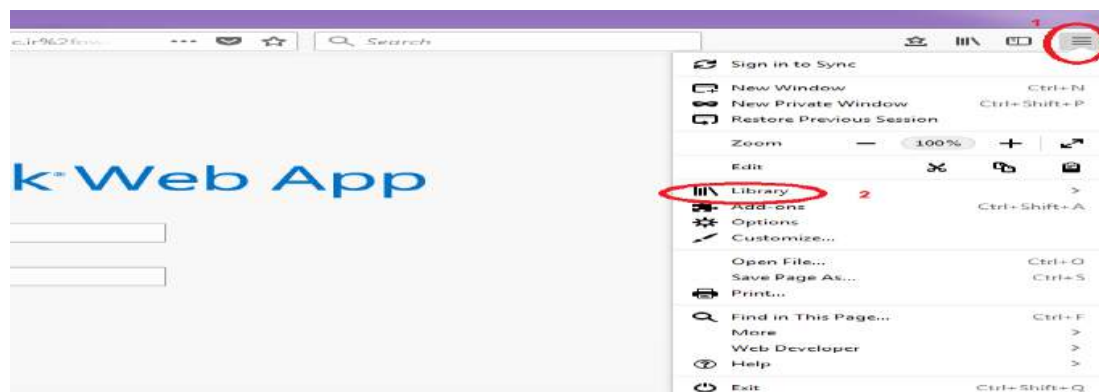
c.ir%2fow

Search

1

k Web App

Sign in to Sync

New Window Ctrl+N
New Private Window Ctrl+Shift+P
Restore Previous Session

Zoom — 100% +

Edit

Library >
2
Add-ons Ctrl+Shift+A
Options
Customize...

Open File... Ctrl+O
Save Page As... Ctrl+S
Print...

Find in This Page... Ctrl+F
More >
Web Developer >
Help >

Exit Ctrl+Shift+Q